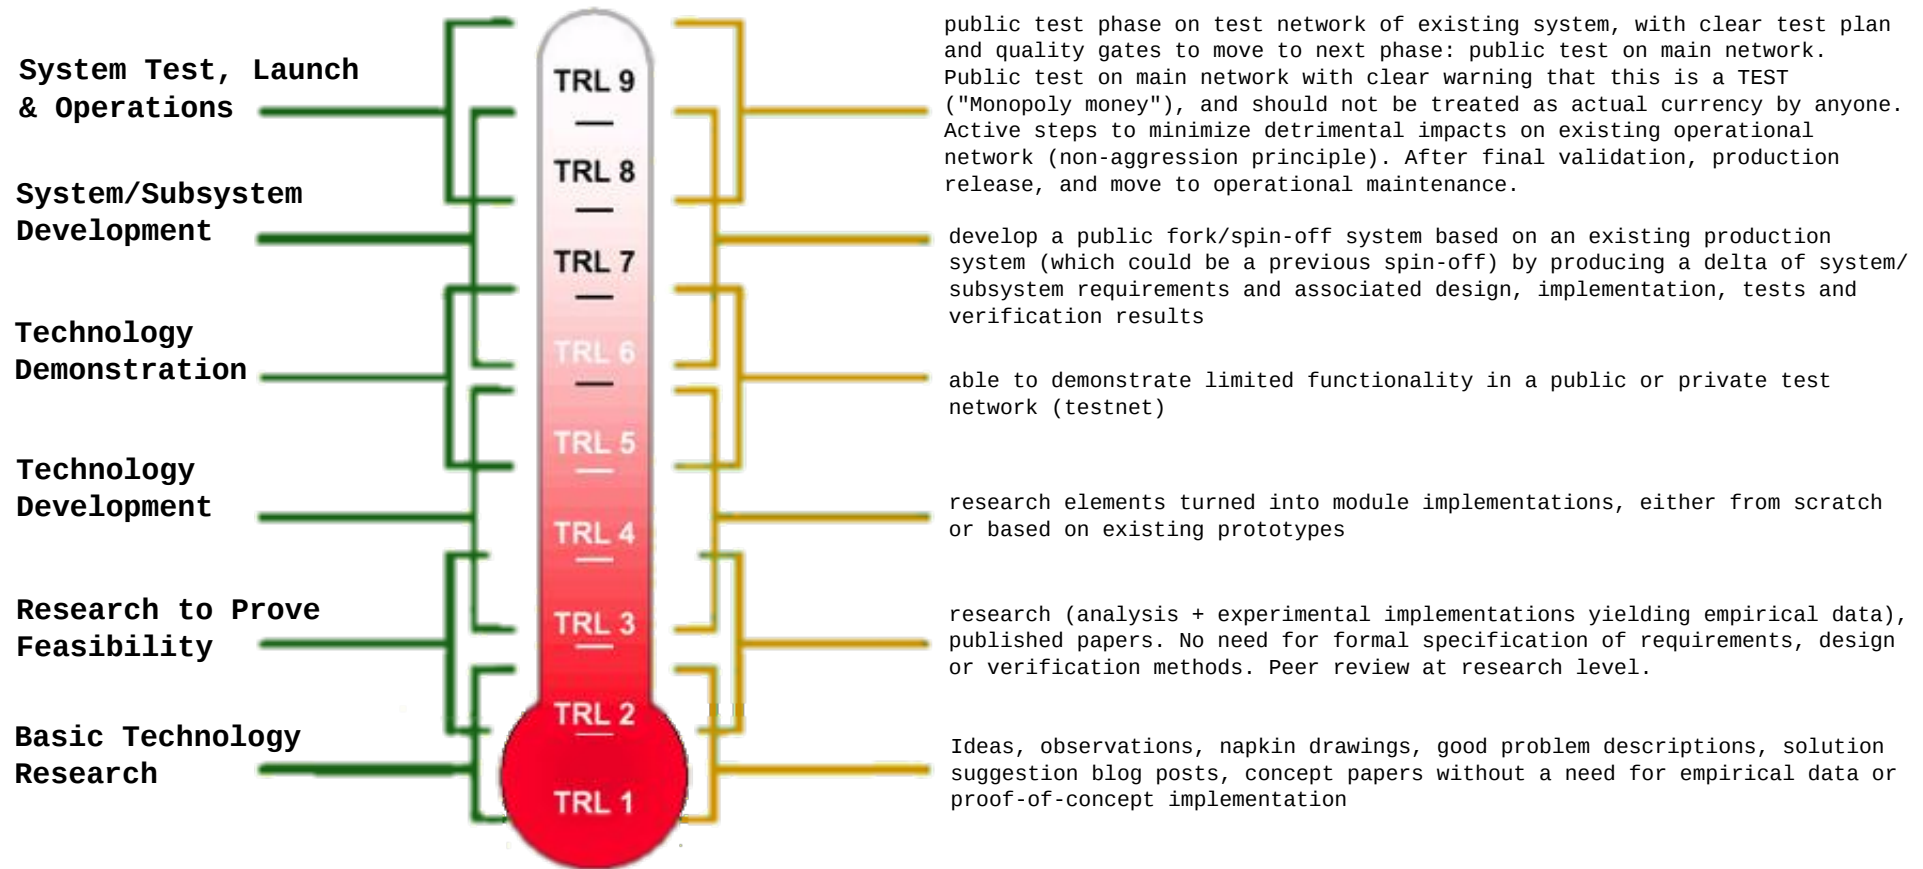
System Test, Launch & Operations

System/Subsystem Development

Technology Demonstration

Technology Development

Research to Prove Feasibility

Basic Technology Research

TRL 9

TRL 8

TRL 7

TRL 6

TRL 5

TRL 4

TRL 3

TRL 2

TRL 1

public test phase on test network of existing system, with clear test plan and quality gates to move to next phase: public test on main network. Public test on main network with clear warning that this is a TEST ("Monopoly money"), and should not be treated as actual currency by anyone. Active steps to minimize detrimental impacts on existing operational network (non-aggression principle). After final validation, production release, and move to operational maintenance.

develop a public fork/spin-off system based on an existing production system (which could be a previous spin-off) by producing a delta of system/ subsystem requirements and associated design, implementation, tests and verification results

able to demonstrate limited functionality in a public or private test network (testnet)

research elements turned into module implementations, either from scratch or based on existing prototypes

research (analysis + experimental implementations yielding empirical data), published papers. No need for formal specification of requirements, design or verification methods. Peer review at research level.

Ideas, observations, napkin drawings, good problem descriptions, solution suggestion blog posts, concept papers without a need for empirical data or proof-of-concept implementation